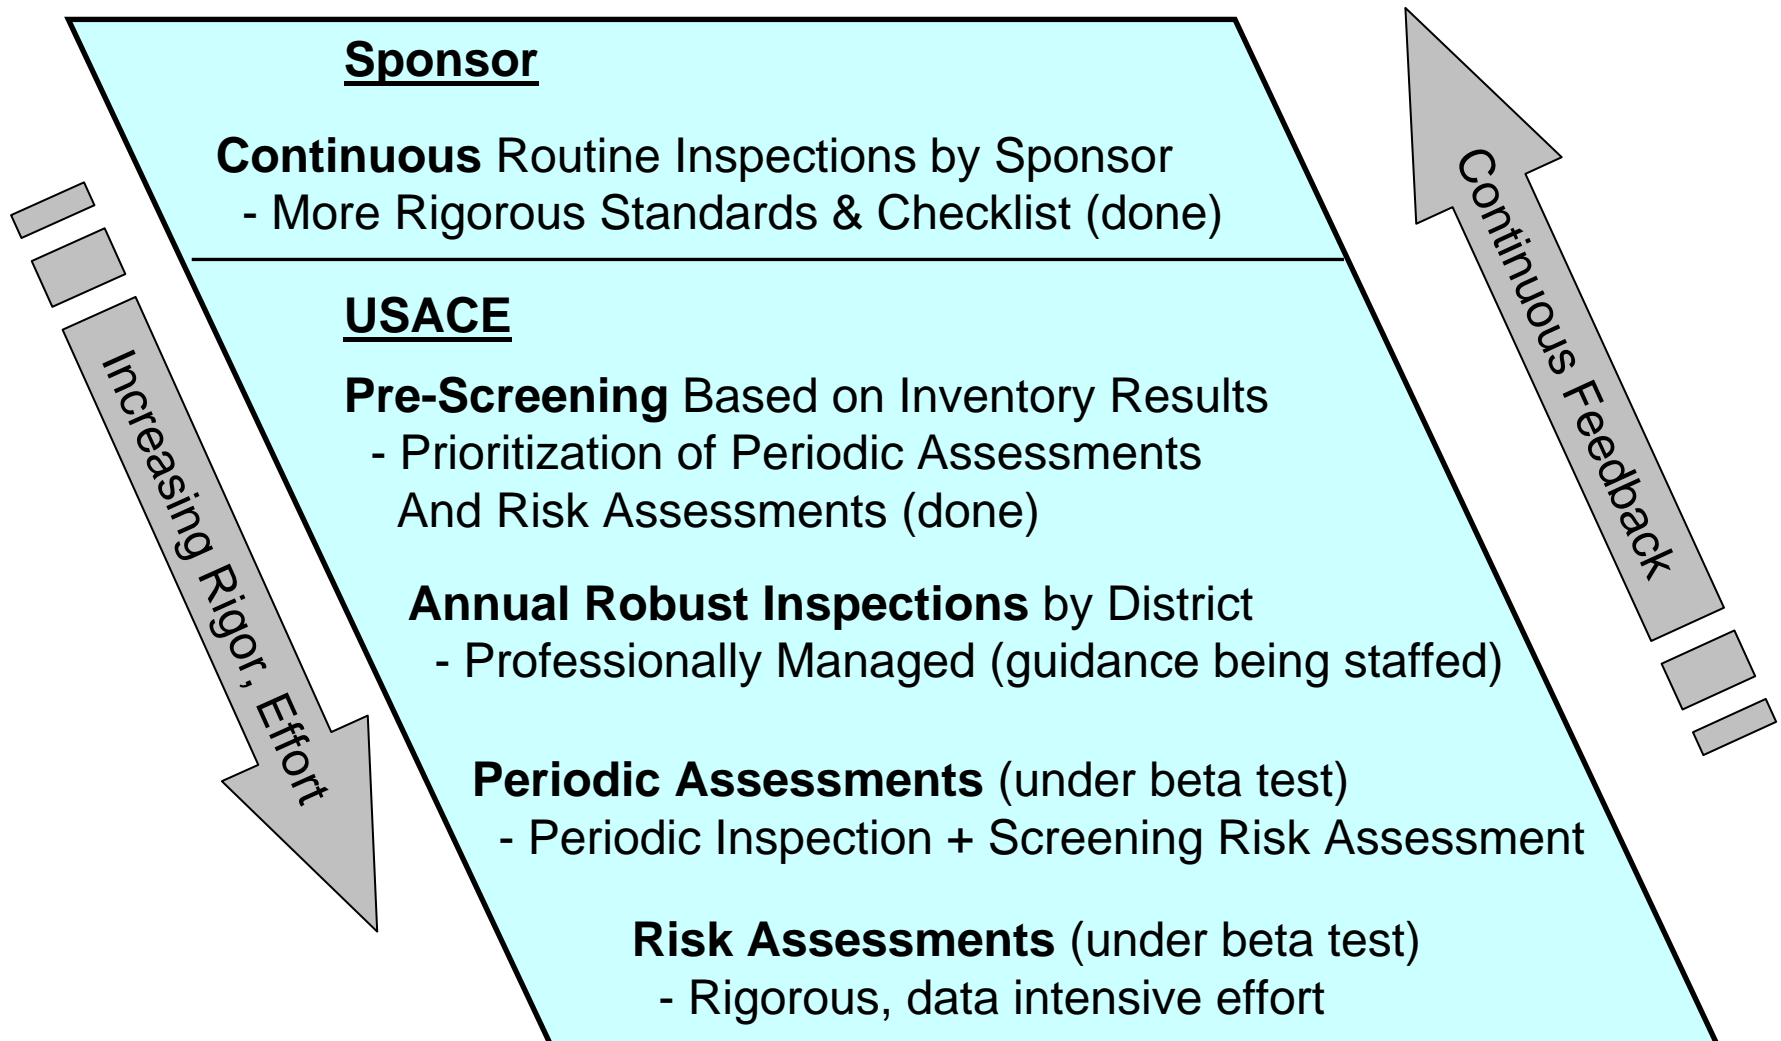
Sponsor

Continuous Routine Inspections by Sponsor
- More Rigorous Standards & Checklist (done)

USACE

Pre-Screening Based on Inventory Results
- Prioritization of Periodic Assessments And Risk Assessments (done)

Annual Robust Inspections by District
- Professionally Managed (guidance being staffed)

Periodic Assessments (under beta test)
- Periodic Inspection + Screening Risk Assessment

Risk Assessments (under beta test)
- Rigorous, data intensive effort

Increasing Rigor, Effort

Continuous Feedback